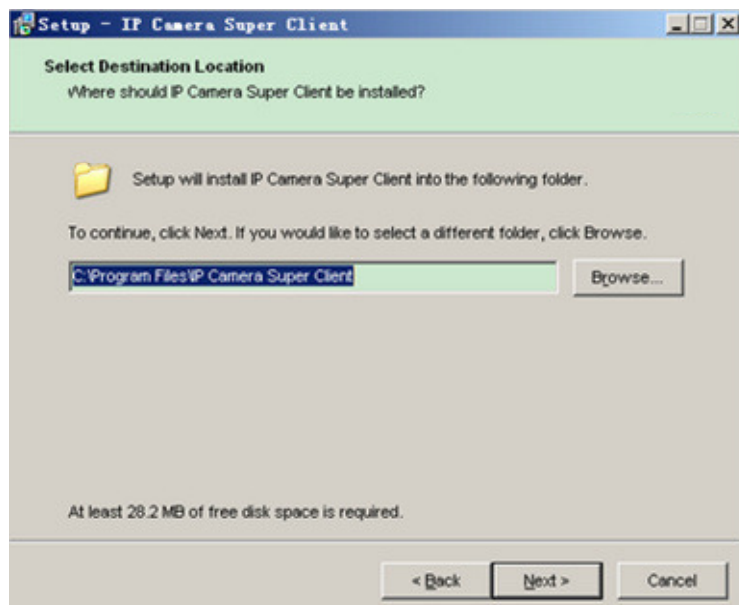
Setup - IP Camera Super Client

Select Destination Location
Where should IP Camera Super Client be installed?

Setup will install IP Camera Super Client into the following folder.

To continue, click Next. If you would like to select a different folder, click Browse.

C:\Program Files\IP Camera Super Client

Browse...

At least 28.2 MB of free disk space is required.

< Back
Next >
Cancel